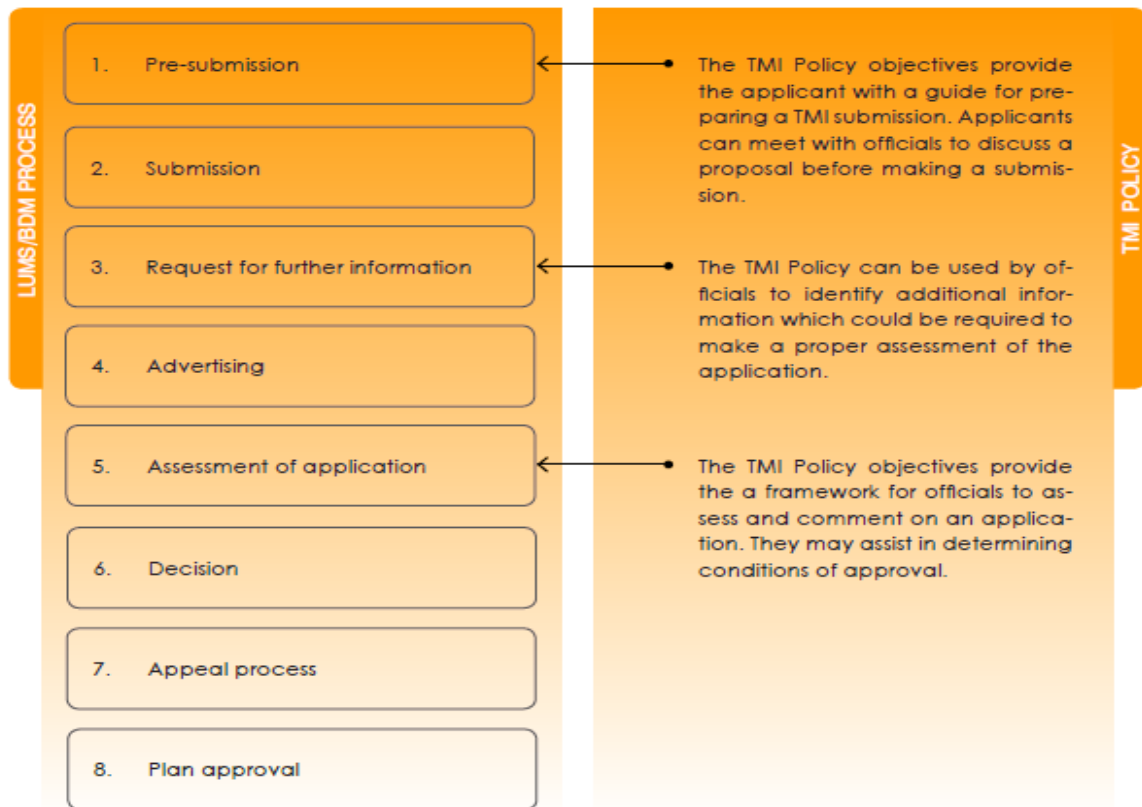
LUMS/BDM PROCESS

1. Pre-submission

2. Submission

3. Request for further information

4. Advertising

5. Assessment of application

6. Decision

7. Appeal process

8. Plan approval

The TMI Policy objectives provide the applicant with a guide for preparing a TMI submission. Applicants can meet with officials to discuss a proposal before making a submission.

The TMI Policy can be used by officials to identify additional information which could be required to make a proper assessment of the application.

The TMI Policy objectives provide the a framework for officials to assess and comment on an application. They may assist in determining conditions of approval.

TMI POLICY